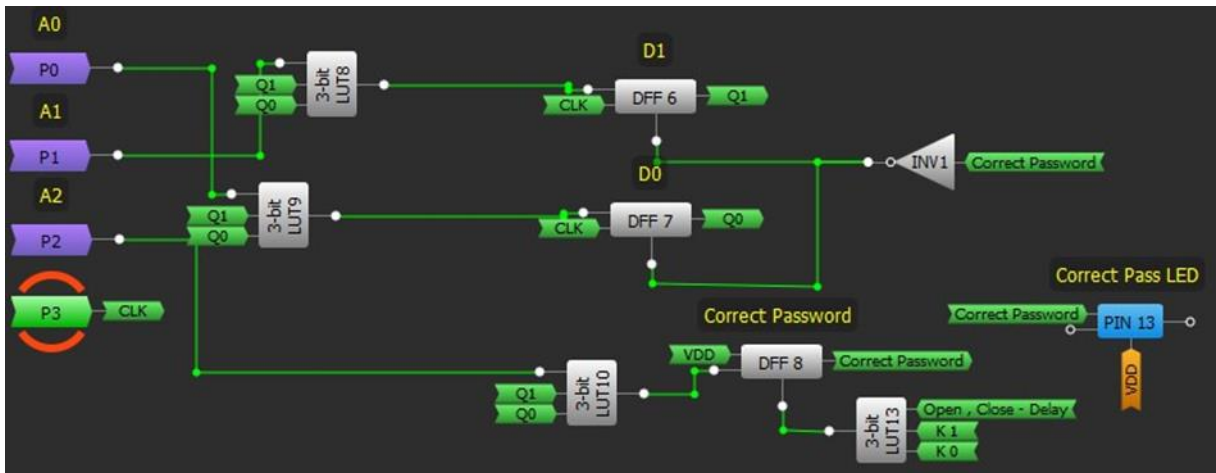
A0
P0
A1
P1
A2
P2
P3
CLK
Q1
Q0
3-bit LUT8
Q1
Q0
3-bit LUT9
D1
CLK
DFF 6
Q1
D0
CLK
DFF 7
Q0
INV1
Correct Password
Correct Password
VDD
DFF 8
Correct Password
Q1
Q0
3-bit LUT10
3-bit LUT13
Open , Close - Delay
K 1
K 0
Correct Pass LED
Correct Password
PIN 13
VDD